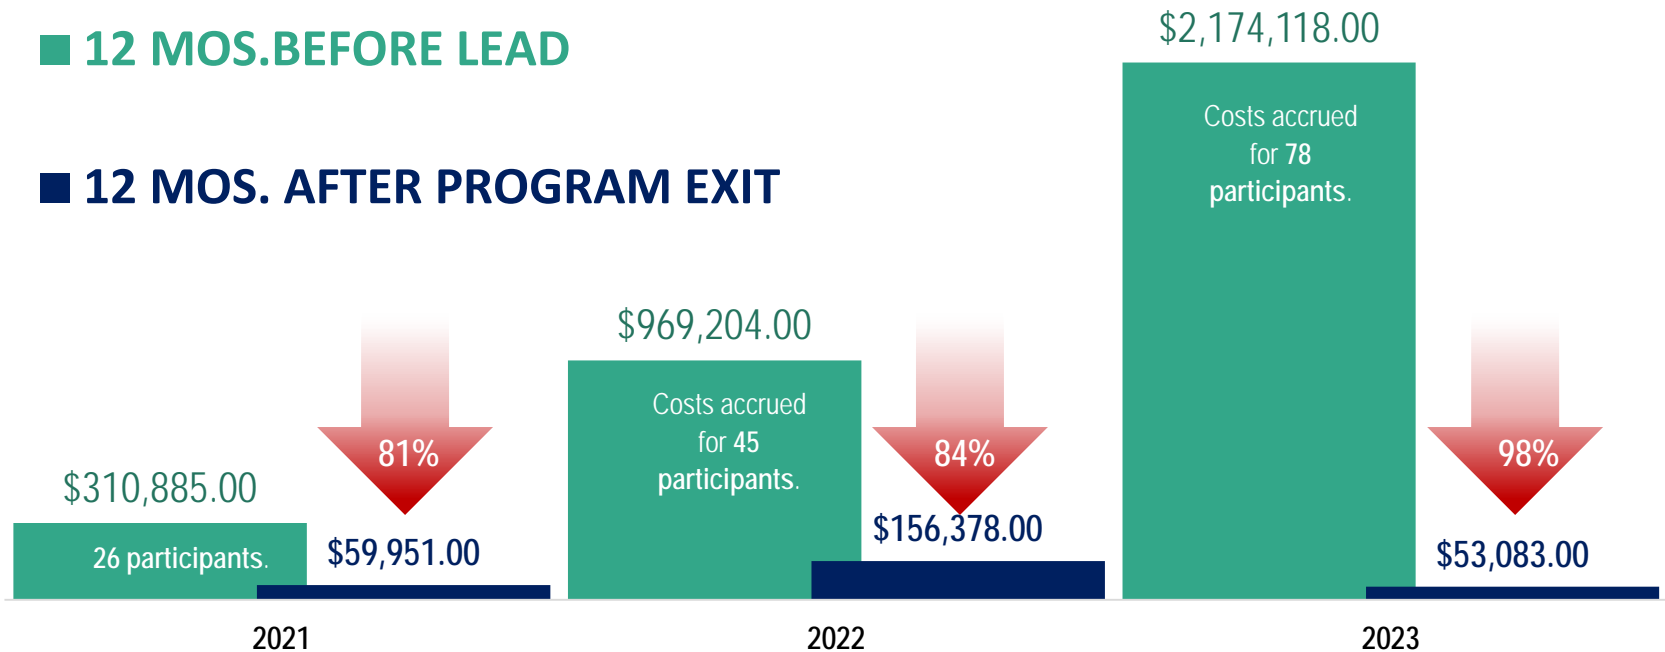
12 MOS.BEFORE LEAD

12 MOS. AFTER PROGRAM EXIT

$310,885.00

26 participants.

81%

$59,951.00

2021

$969,204.00

Costs accrued for 45 participants.

84%

$156,378.00

2022

$2,174,118.00

Costs accrued for 78 participants.

98%

$53,083.00

2023